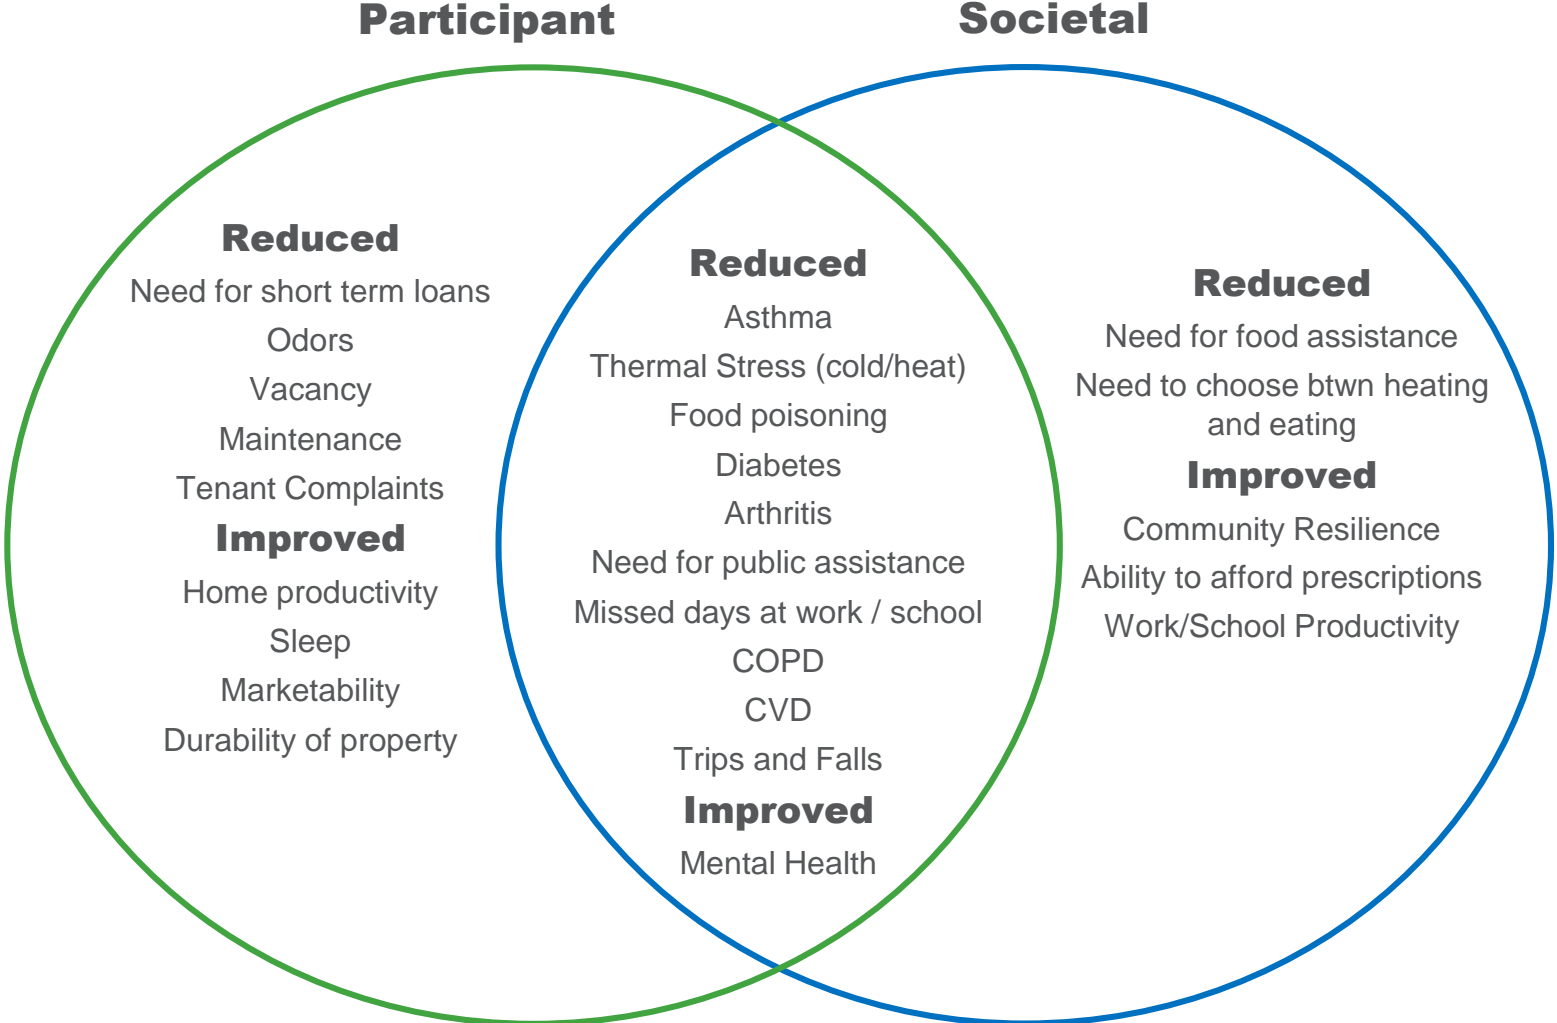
Participant

Societal

Reduced
Need for short term loans
Odors
Vacancy
Maintenance
Tenant Complaints

Improved
Home productivity
Sleep
Marketability
Durability of property

Reduced
Asthma
Thermal Stress (cold/heat)
Food poisoning
Diabetes
Arthritis
Need for public assistance
Missed days at work / school
COPD
CVD
Trips and Falls

Improved
Mental Health

Reduced
Need for food assistance
Need to choose btwn heating and eating

Improved
Community Resilience
Ability to afford prescriptions
Work/School Productivity